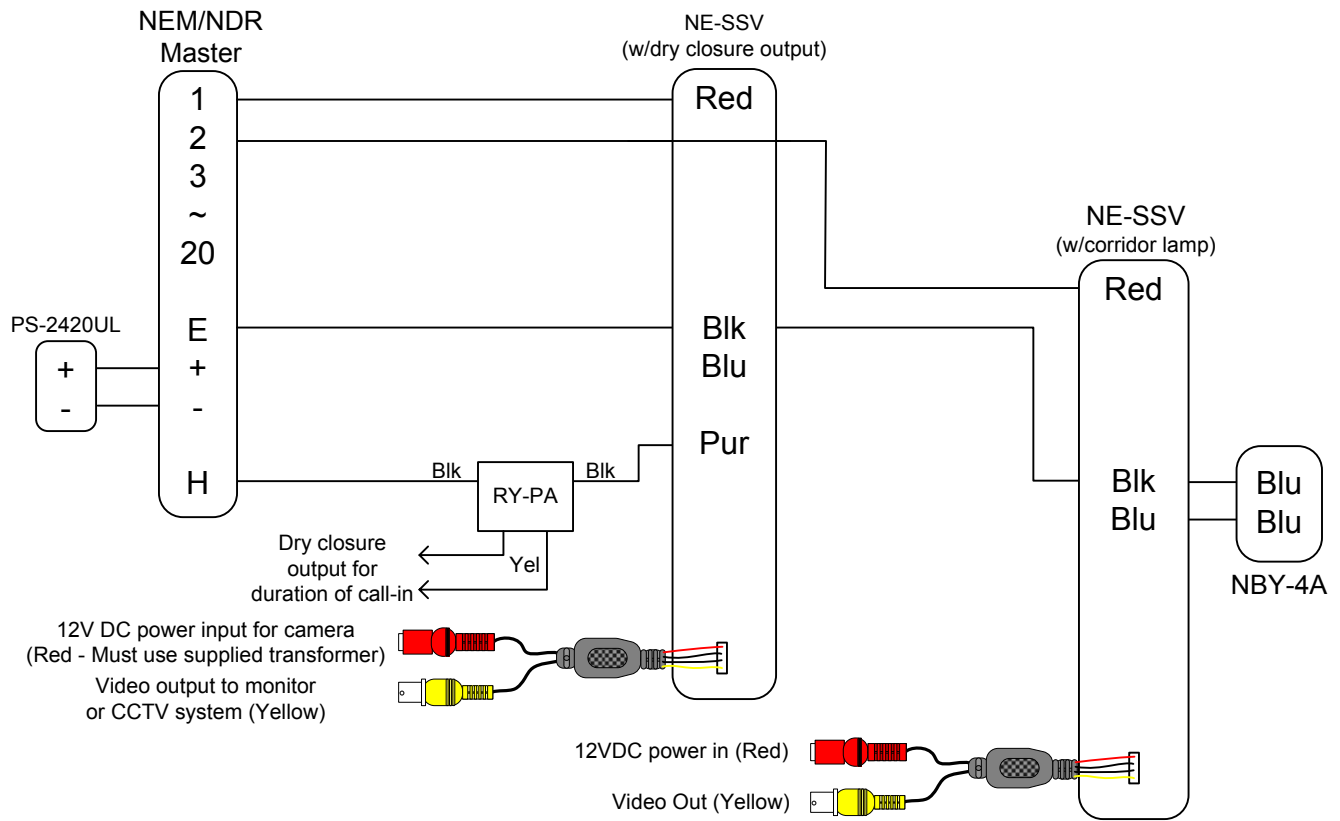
NEM/NDR
Master

1
2
3
~
20

E
+
-

H

PS-2420UL
+
-

NE-SSV
(w/dry closure output)

Red

Blk
Blu

Pur

Blk
RY-PA
Blk

Yel

Dry closure output for duration of call-in

12V DC power input for camera
(Red - Must use supplied transformer)

Video output to monitor or CCTV system (Yellow)

NE-SSV
(w/corridor lamp)

Red

Blk
Blu

Blu
Blu

NBY-4A

12VDC power in (Red)

Video Out (Yellow)